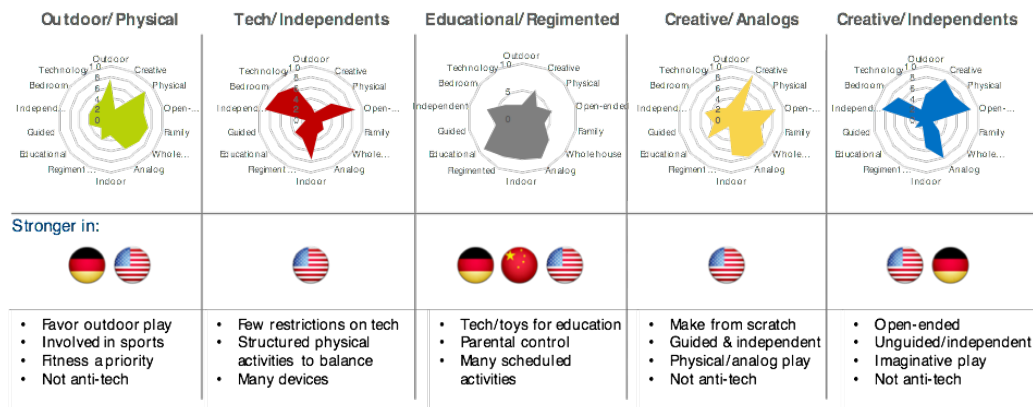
Outdoor/Physical

Outdoor
Technology
Creative
Bedroom
Physical
Independ...
Open-...
Guided
Family
Educational
Whole...
Regiment...
Analog
Indoor
10
8
6
4
2
0

Tech/Independents

Outdoor
Technology
Creative
Bedroom
Physical
Independ...
Open-...
Guided
Family
Educational
Whole...
Regiment...
Analog
Indoor
10
8
6
4
2
0

Educational/Regimented

Outdoor
Technology
Creative
Bedroom
Physical
Independent
Open-ended
Guided
Family
Educational
Wholehouse
Regimented
Analog
Indoor
10
5
0

Creative/Analogs

Outdoor
Technology
Creative
Bedroom
Physical
Independ...
Open-...
Guided
Family
Educational
Whole...
Regiment...
Analog
Indoor
10
8
6
4
2
0

Creative/Independents

Outdoor
Technology
Creative
Bedroom
Physical
Independ...
Open-...
Guided
Family
Educational
Whole...
Regiment...
Analog
Indoor
10
8
6
4
2
0

Stronger in:

• Favor outdoor play
• Involved in sports
• Fitness a priority
• Not anti-tech

• Few restrictions on tech
• Structured physical activities to balance
• Many devices

• Tech/toys for education
• Parental control
• Many scheduled activities

• Make from scratch
• Guided & independent
• Physical/analog play
• Not anti-tech

• Open-ended
• Unguided/independent
• Imaginative play
• Not anti-tech